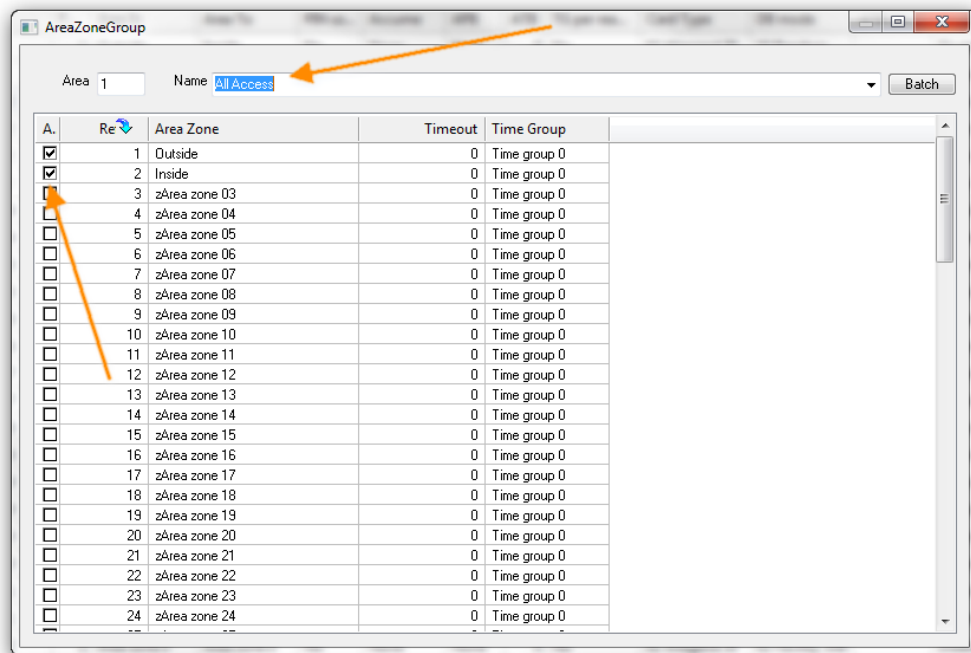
AreaZoneGroup

Area 1 Name All Access Batch

| A. | Re | Area Zone | Timeout | Time Group |
|---|---|---|---|---|
| ☑ | 1 | Outside | 0 | Time group 0 |
| ☑ | 2 | Inside | 0 | Time group 0 |
| ☐ | 3 | zArea zone 03 | 0 | Time group 0 |
| ☐ | 4 | zArea zone 04 | 0 | Time group 0 |
| ☐ | 5 | zArea zone 05 | 0 | Time group 0 |
| ☐ | 6 | zArea zone 06 | 0 | Time group 0 |
| ☐ | 7 | zArea zone 07 | 0 | Time group 0 |
| ☐ | 8 | zArea zone 08 | 0 | Time group 0 |
| ☐ | 9 | zArea zone 09 | 0 | Time group 0 |
| ☐ | 10 | zArea zone 10 | 0 | Time group 0 |
| ☐ | 11 | zArea zone 11 | 0 | Time group 0 |
| ☐ | 12 | zArea zone 12 | 0 | Time group 0 |
| ☐ | 13 | zArea zone 13 | 0 | Time group 0 |
| ☐ | 14 | zArea zone 14 | 0 | Time group 0 |
| ☐ | 15 | zArea zone 15 | 0 | Time group 0 |
| ☐ | 16 | zArea zone 16 | 0 | Time group 0 |
| ☐ | 17 | zArea zone 17 | 0 | Time group 0 |
| ☐ | 18 | zArea zone 18 | 0 | Time group 0 |
| ☐ | 19 | zArea zone 19 | 0 | Time group 0 |
| ☐ | 20 | zArea zone 20 | 0 | Time group 0 |
| ☐ | 21 | zArea zone 21 | 0 | Time group 0 |
| ☐ | 22 | zArea zone 22 | 0 | Time group 0 |
| ☐ | 23 | zArea zone 23 | 0 | Time group 0 |
| ☐ | 24 | zArea zone 24 | 0 | Time group 0 |